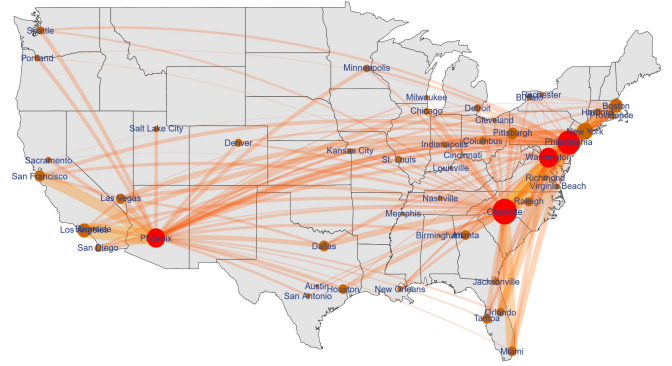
Seattle
Portland
Minneapolis
Milwaukee
Rochester
Buffalo
Boston
Hartford
Providence
Detroit
Chicago
Cleveland
New York
Philadelphia
Pittsburgh
Salt Lake City
Denver
Kansas City
Indianapolis
Columbus
Washington
Sacramento
St. Louis
Cincinnati
San Francisco
Louisville
Richmond
Virginia Beach
Las Vegas
Nashville
Raleigh
Charlotte
Los Angeles
Anaheim
Phoenix
Memphis
San Diego
Birmingham
Atlanta
Dallas
Austin
Houston
New Orleans
San Antonio
Jacksonville
Orlando
Tampa
Miami